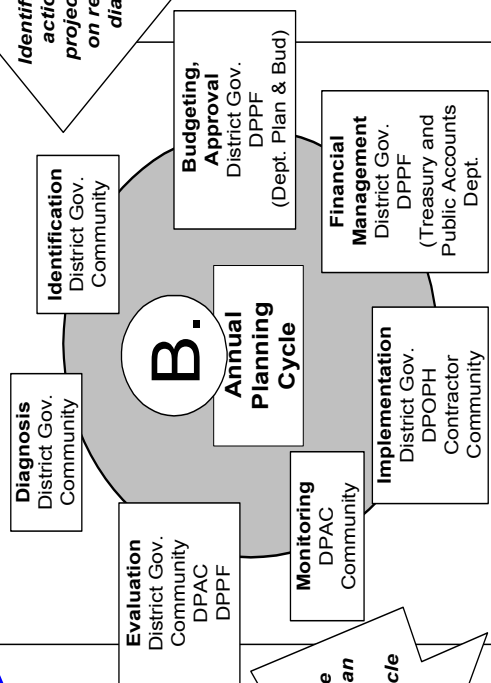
Identif
actio
projec
on re
dia

Budgeting, Approval
District Gov.
DPPF
(Dept. Plan & Bud)

Identification
District Gov.
Community

Financial Management
District Gov.
DPPF
(Treasury and Public Accounts Dept.

B.

Annual Planning Cycle

Diagnosis
District Gov.
Community

Implementation
District Gov.
DPOPH
Contractor
Community

Monitoring
DPAC
Community

Evaluation
District Gov.
Community
DPAC
DPPF

e
an
cle